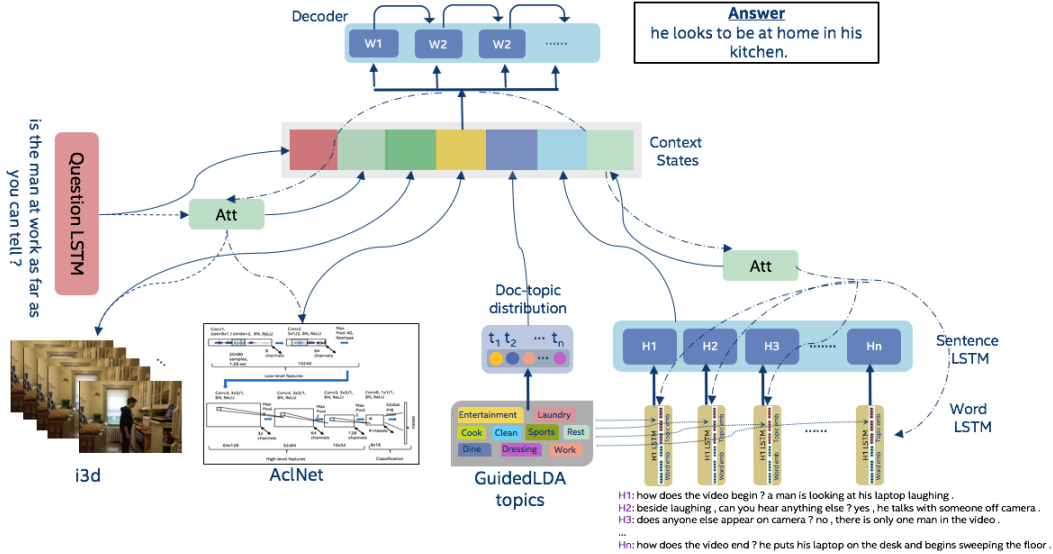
Decoder

W1 W2 W2 ......

Answer
he looks to be at home in his kitchen.

is the man at work as far as you can tell ?

Question LSTM

Att

Context States

Att

Doc-topic distribution

$t_1$ $t_2$ ... $t_n$

H1 H2 H3 ........ Hn

Sentence LSTM

Word LSTM

Conv1 size=9x1 / stride=2, 8N, ReLU
Conv2 5x1/2, 8N, ReLU
Max Pool 40, Reshape
20480 samples, 1.28 sec
8 channels
64 channels
1X240
Low-level features
Conv3, 3x3/1, 8N, ReLU
Conv4, 3x3/1, 8N, ReLU
Conv5, 3x3/1, 8N, ReLU
Conv6, 1x1/1, 8N, ReLU
Max Pool
Max Pool
Max Pool
Global avg
32 channels
64 channels
8 channels
64x128
32x64
16x32
8x16
High-level features
Classification

Entertainment Laundry
Cook Clean Sports Rest
Dine Dressing Work

H1 LSTM Word emb Topic emb

......

i3d

AclNet

GuidedLDA topics

H1: how does the video begin ? a man is looking at his laptop laughing .
H2: beside laughing , can you hear anything else ? yes , he talks with someone off camera .
H3: does anyone else appear on camera ? no , there is only one man in the video .
...
Hn: how does the video end ? he puts his laptop on the desk and begins sweeping the floor .